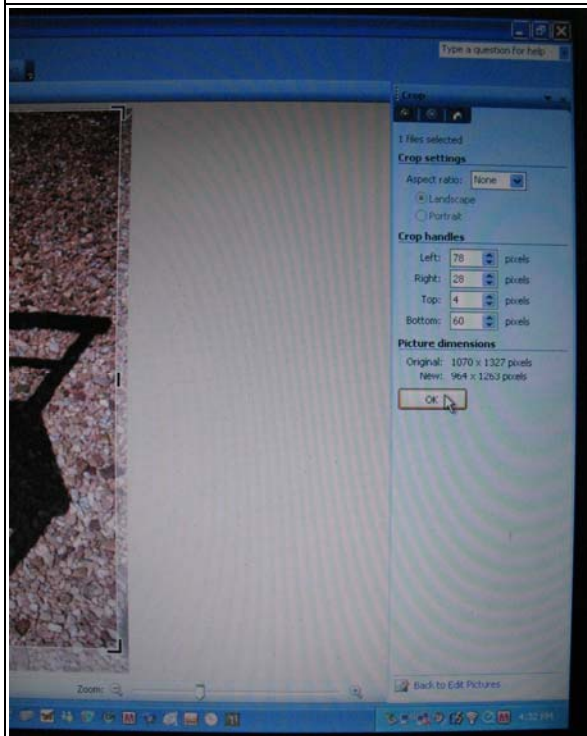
Type a question for help

Crop

1 files selected

Crop settings

Aspect ratio: None

Landscape

Portrait

Crop handles

Left: 78 pixels

Right: 28 pixels

Top: 4 pixels

Bottom: 60 pixels

Picture dimensions

Original: 1070 x 1327 pixels

New: 964 x 1263 pixels

OK

Zoom:

Back to Edit Pictures

4:32 PM